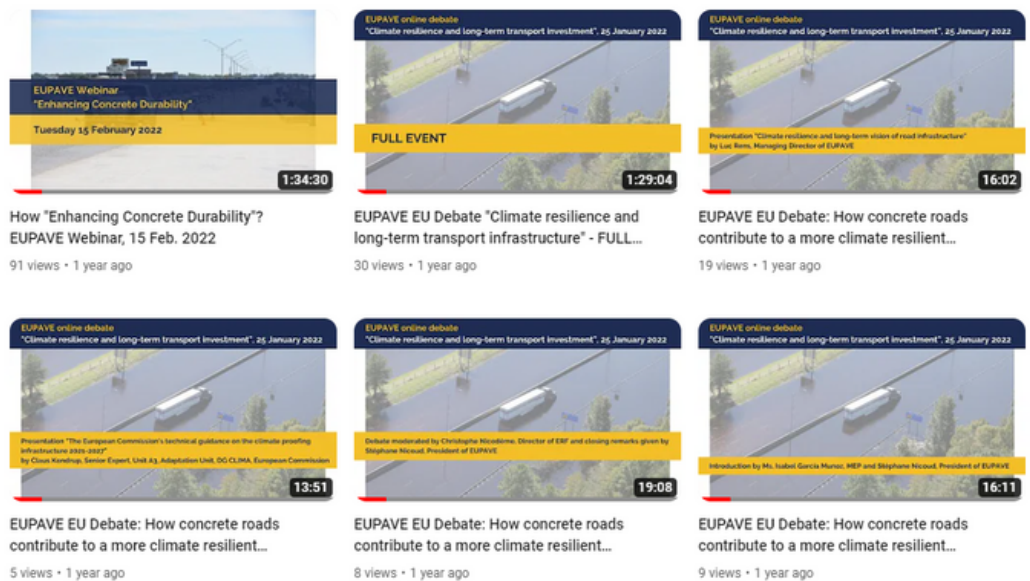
EUPAVE Webinar
"Enhancing Concrete Durability"
Tuesday 15 February 2022
1:34:30
How "Enhancing Concrete Durability"? EUPAVE Webinar, 15 Feb. 2022
91 views • 1 year ago

EUPAVE online debate
"Climate resilience and long-term transport investment", 25 January 2022
FULL EVENT
1:29:04
EUPAVE EU Debate "Climate resilience and long-term transport infrastructure" - FULL...
30 views • 1 year ago

EUPAVE online debate
"Climate resilience and long-term transport investment", 25 January 2022
Presentation "Climate resilience and long-term vision of road infrastructure" by Luc Rens, Managing Director of EUPAVE
16:02
EUPAVE EU Debate: How concrete roads contribute to a more climate resilient...
19 views • 1 year ago

EUPAVE online debate
"Climate resilience and long-term transport investment", 25 January 2022
Presentation "The European Commission's technical guidance on the climate proofing infrastructure 2021-2027" by Claus Kondrup, Senior Expert, Unit A3, Adaptation Unit, DG CLIMA, European Commission
13:51
EUPAVE EU Debate: How concrete roads contribute to a more climate resilient...
5 views • 1 year ago

EUPAVE online debate
"Climate resilience and long-term transport investment", 25 January 2022
Debate moderated by Christophe Nicodème, Director of ERF and closing remarks given by Stéphane Nicoud, President of EUPAVE
19:08
EUPAVE EU Debate: How concrete roads contribute to a more climate resilient...
8 views • 1 year ago

EUPAVE online debate
"Climate resilience and long-term transport investment", 25 January 2022
Introduction by Ms. Isabel García Munoz, MEP and Stéphane Nicoud, President of EUPAVE
16:11
EUPAVE EU Debate: How concrete roads contribute to a more climate resilient...
9 views • 1 year ago